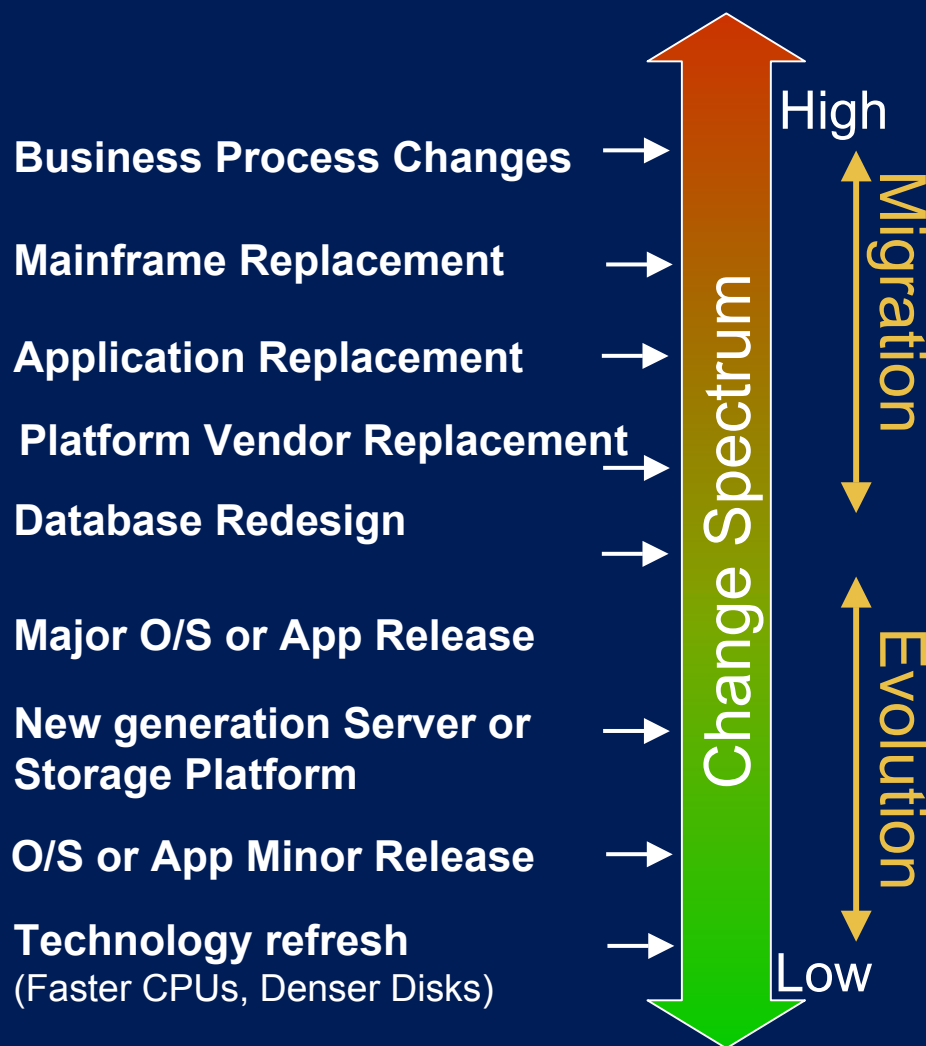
Business Process Changes

Mainframe Replacement

Application Replacement

Platform Vendor Replacement

Database Redesign

Major O/S or App Release

New generation Server or Storage Platform

O/S or App Minor Release

Technology refresh
(Faster CPUs, Denser Disks)

High

Change Spectrum

Low

Migration

Evolution